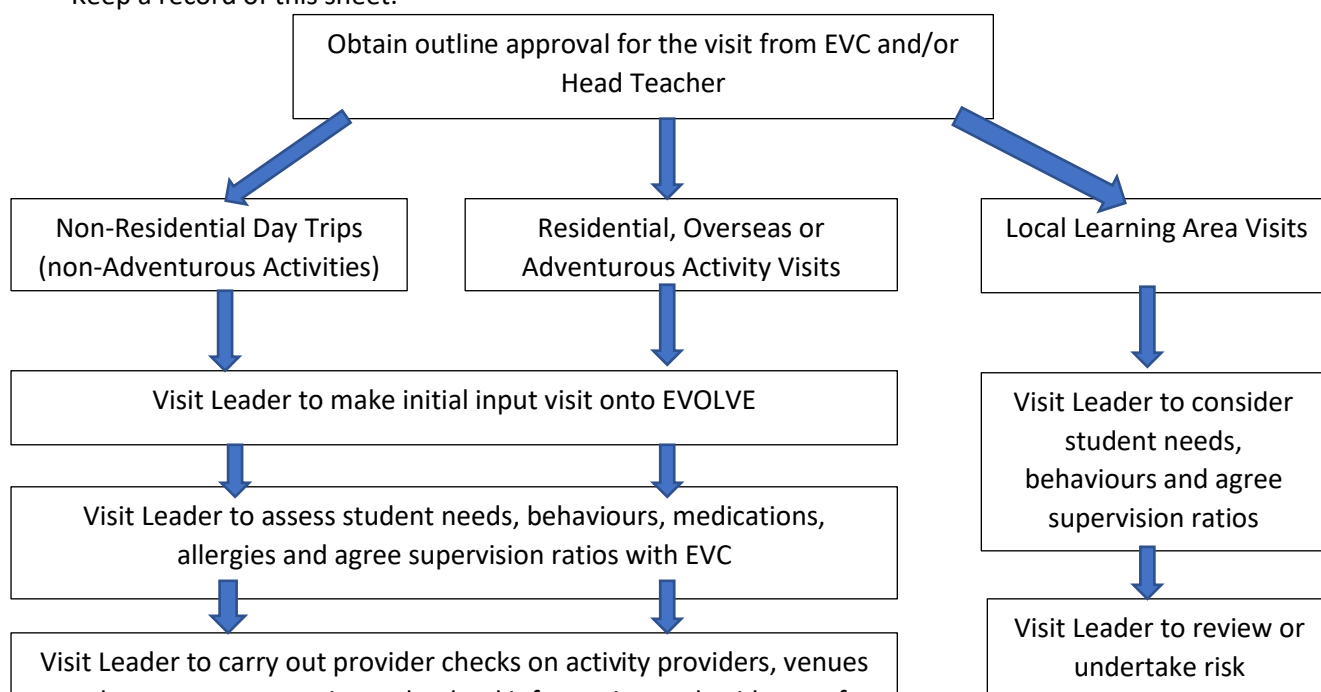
Keep a record of this sheet.

Obtain outline approval for the visit from EVC and/or Head Teacher

Non-Residential Day Trips (non-Adventurous Activities)

Residential, Overseas or Adventurous Activity Visits

Local Learning Area Visits

Visit Leader to make initial input visit onto EVOLVE

Visit Leader to consider student needs, behaviours and agree supervision ratios

Visit Leader to assess student needs, behaviours, medications, allergies and agree supervision ratios with EVC

Visit Leader to review or undertake risk

Visit Leader to carry out provider checks on activity providers, venues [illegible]